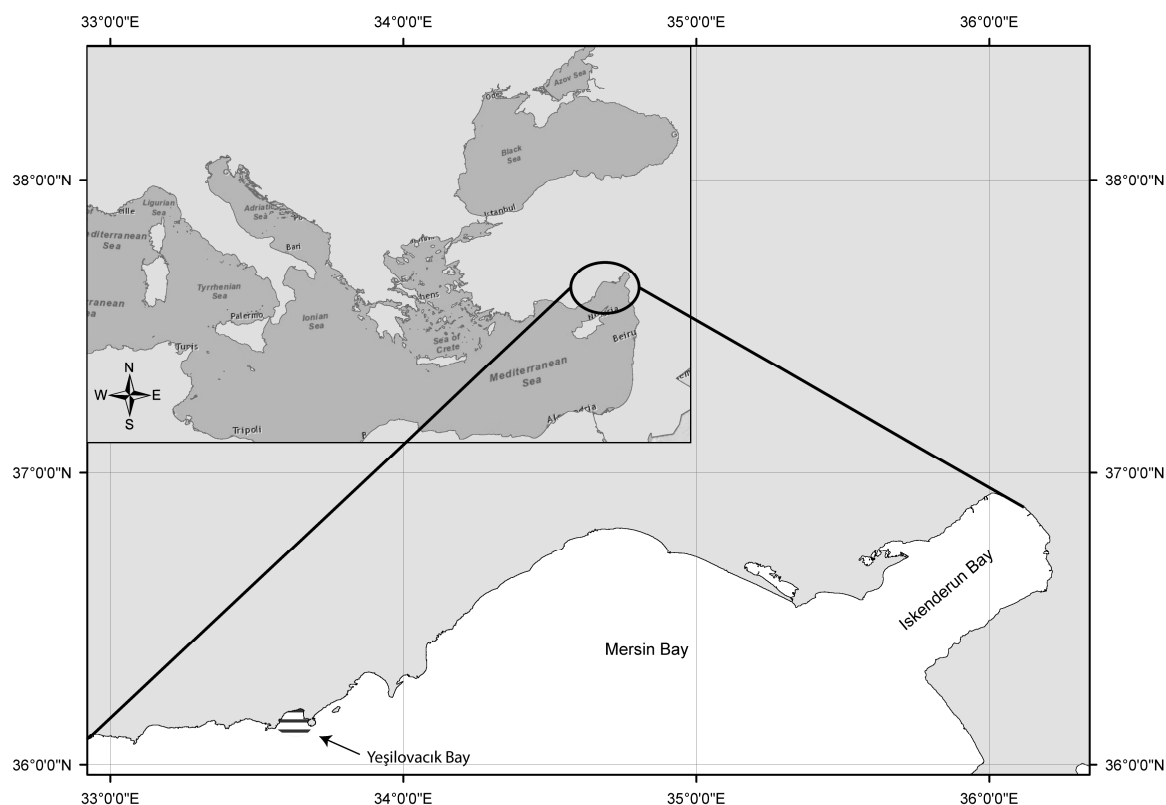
33°0'0"E
34°0'0"E
35°0'0"E
36°0'0"E

38°0'0"N
37°0'0"N
36°0'0"N

38°0'0"N
37°0'0"N
36°0'0"N

Azov Sea
Odes
Black Sea
Istanbul
Ligurian Sea
eille
Mediterranean Sea
rranean Sea
Adriatic Sea
Bari
Tyrrhenian Sea
Palermo
Ionian Sea
Tunis
hens
Sea of Crete
Mediterranean Sea
Beiru
Tripoli
Alexandria

N
W
E
S

Mersin Bay
Iskenderun Bay
Yeşilovacık Bay

33°0'0"E
34°0'0"E
35°0'0"E
36°0'0"E